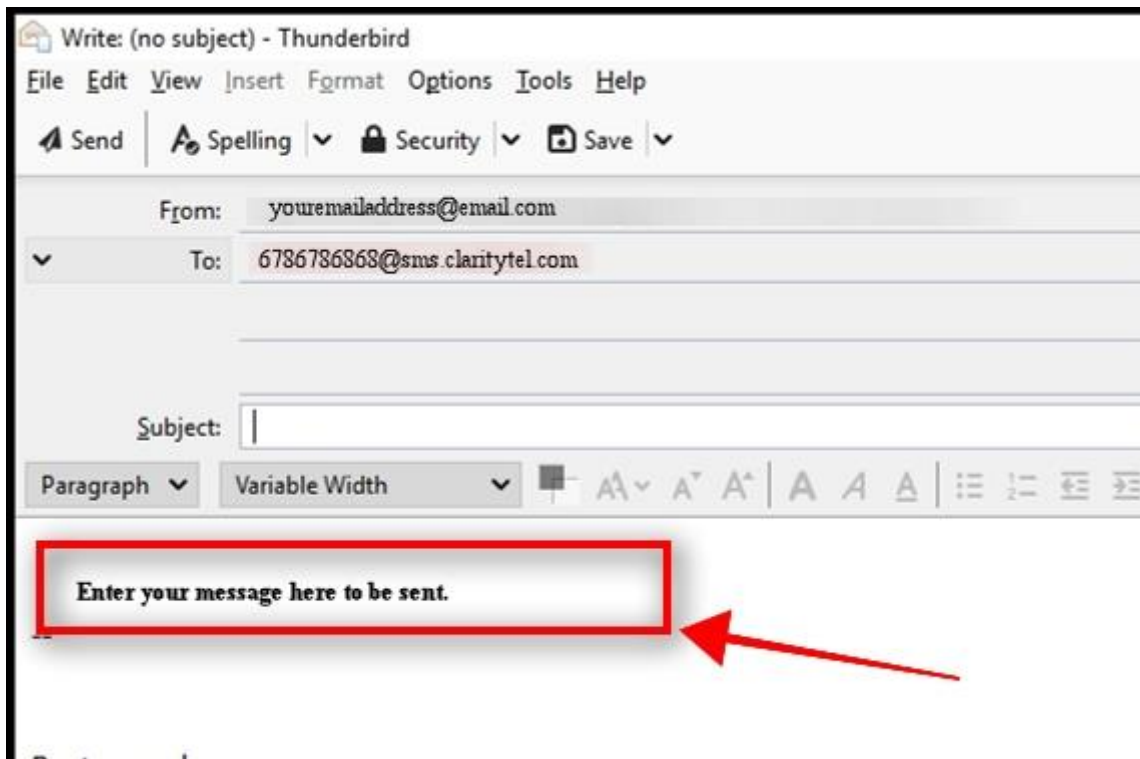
Write: (no subject) - Thunderbird

File Edit View Insert Format Options Tools Help

Send Spelling Security Save

From: youremailaddress@email.com

To: 6786786868@sms.claritytel.com

Subject:

Paragraph Variable Width

Enter your message here to be sent.

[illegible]